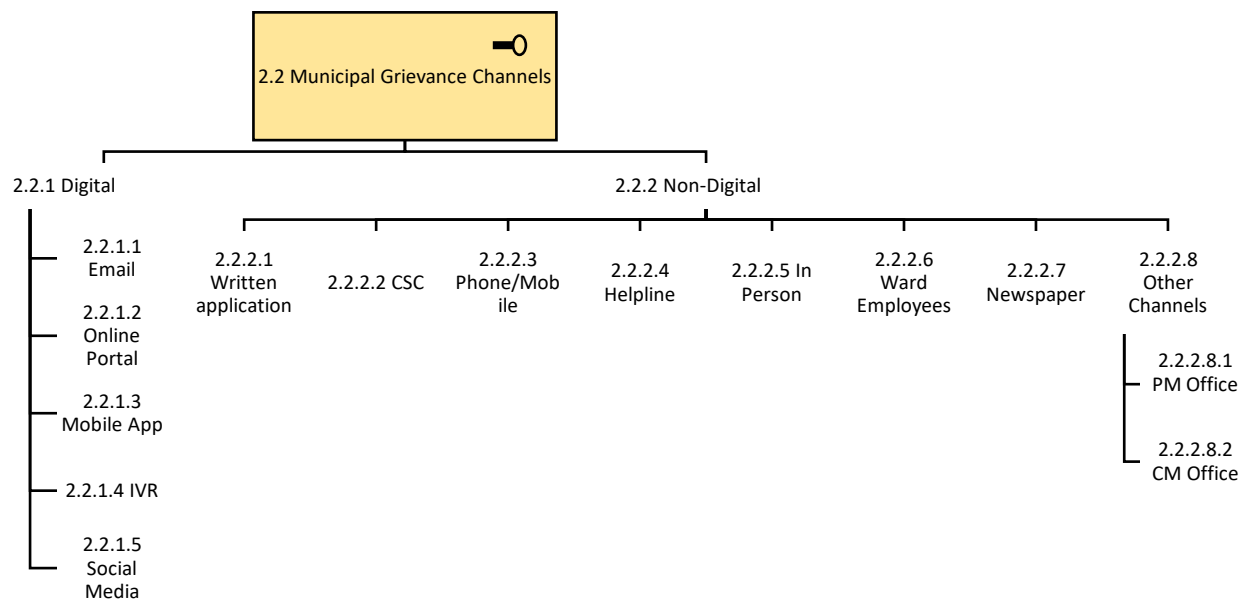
2.2 Municipal Grievance Channels

2.2.1 Digital

2.2.1.1 Email

2.2.1.2 Online Portal

2.2.1.3 Mobile App

2.2.1.4 IVR

2.2.1.5 Social Media

2.2.2 Non-Digital

2.2.2.1 Written application

2.2.2.2 CSC

2.2.2.3 Phone/Mobile

2.2.2.4 Helpline

2.2.2.5 In Person

2.2.2.6 Ward Employees

2.2.2.7 Newspaper

2.2.2.8 Other Channels

2.2.2.8.1 PM Office

2.2.2.8.2 CM Office